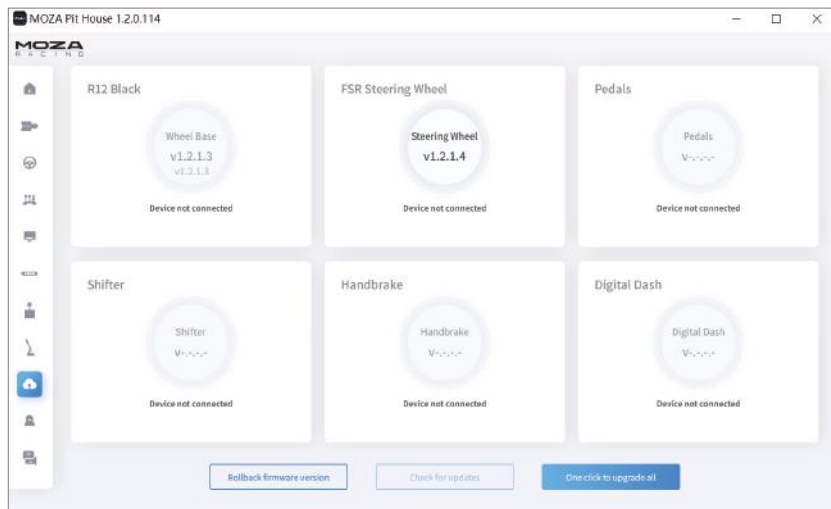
MOZA Pit House 1.2.0.114

MOZA RACING

R12 Black

Wheel Base
v1.2.1.3
v1.2.1.3

Device not connected

FSR Steering Wheel

Steering Wheel
v1.2.1.4

Device not connected

Pedals

Pedals
V-.-.-.-

Device not connected

Shifter

Shifter
V-.-.-.-

Device not connected

Handbrake

Handbrake
V-.-.-.-

Device not connected

Digital Dash

Digital Dash
V-.-.-.-

Device not connected

Rollback firmware version

Check for updates

One click to upgrade all